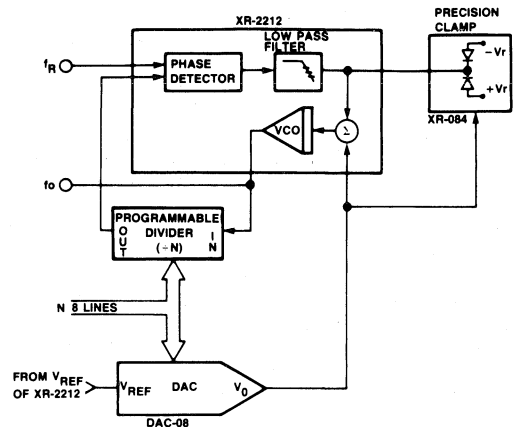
XR-2212

LOW PASS FILTER

PRECISION CLAMP

$f_R$

PHASE DETECTOR

$-V_r$

$+V_r$

VCO

Σ

XR-084

fo

PROGRAMMABLE DIVIDER (÷N)

OUT

IN

N 8 LINES

FROM $V_{REF}$ OF XR-2212

$V_{REF}$

DAC

$V_0$

DAC-08